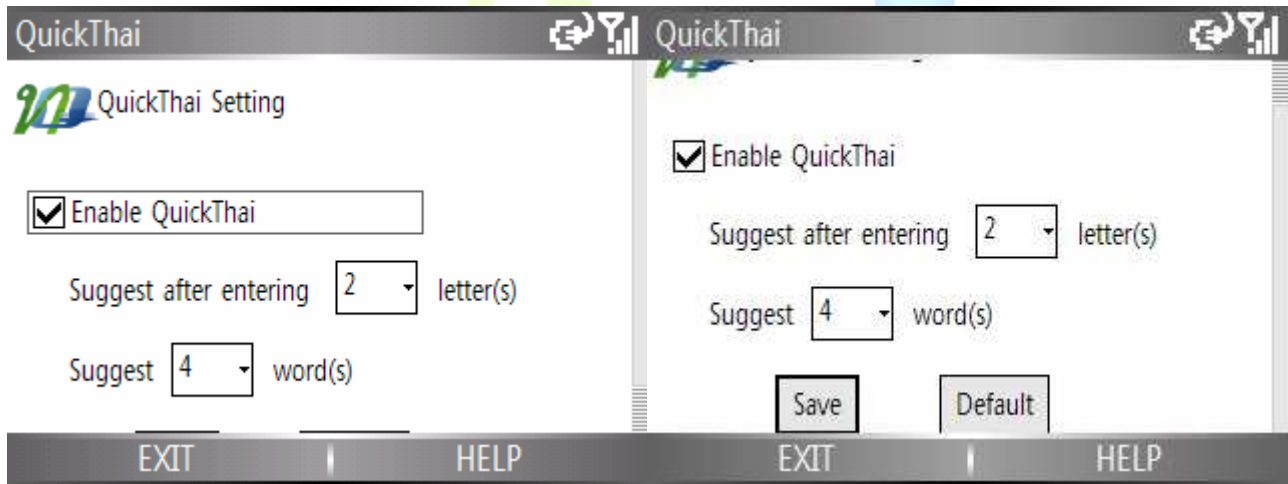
QuickThai

QuickThai Setting

Enable QuickThai

Suggest after entering 2 letter(s)

Suggest 4 word(s)

EXIT | HELP

QuickThai

Enable QuickThai

Suggest after entering 2 letter(s)

Suggest 4 word(s)

Save Default

EXIT | HELP